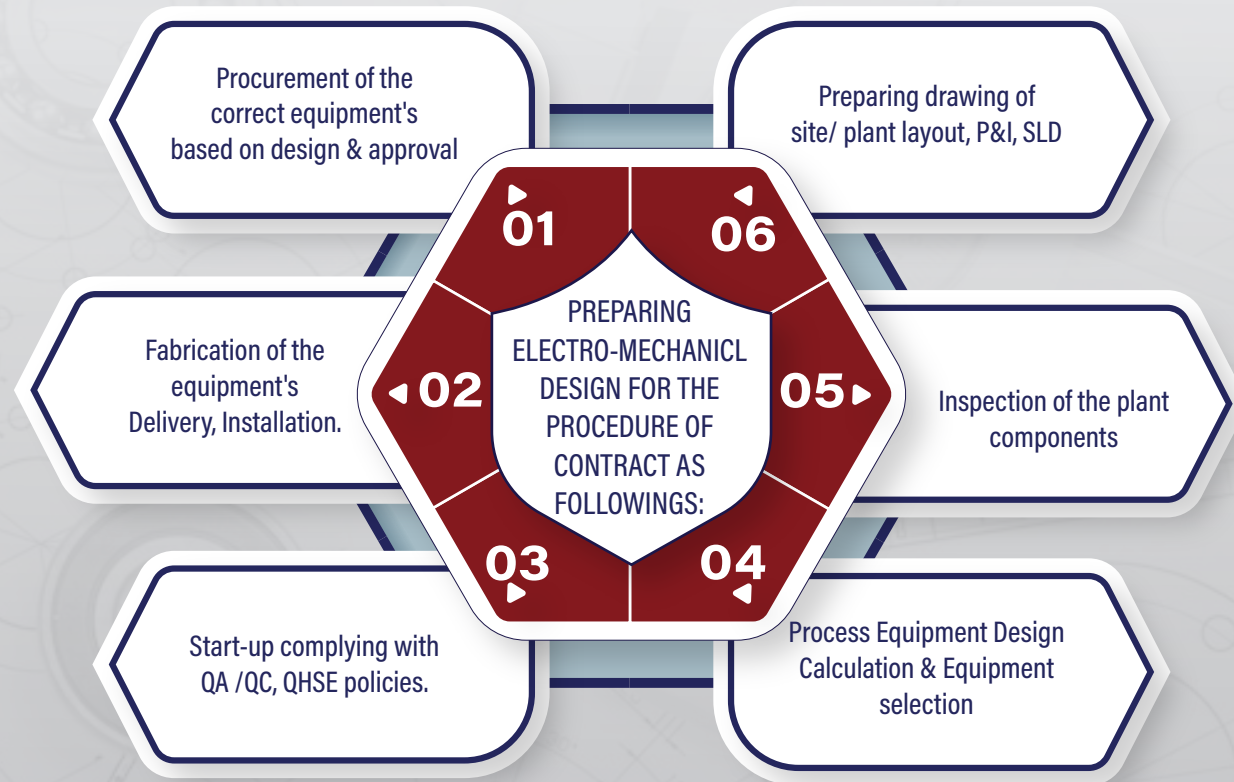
Procurement of the correct equipment's based on design & approval

Preparing drawing of site/ plant layout, P&I, SLD

01

06

PREPARING ELECTRO-MECHANICL DESIGN FOR THE PROCEDURE OF CONTRACT AS FOLLOWINGS:

Fabrication of the equipment's Delivery, Installation.

02

05

Inspection of the plant components

03

04

Start-up complying with QA /QC, QHSE policies.

Process Equipment Design Calculation & Equipment selection